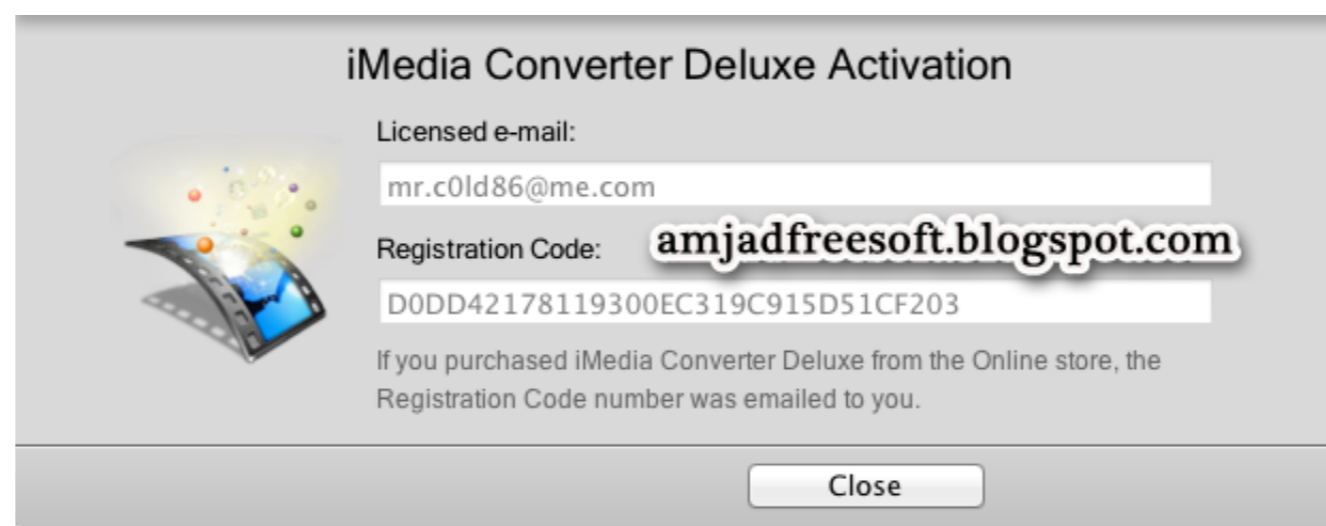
iMedia Converter Deluxe Activation

Licensed e-mail:

mr.c0ld86@me.com

Registration Code:

amjadfreesoft.blogspot.com

D0DD42178119300EC319C915D51CF203

If you purchased iMedia Converter Deluxe from the Online store, the Registration Code number was emailed to you.

Close